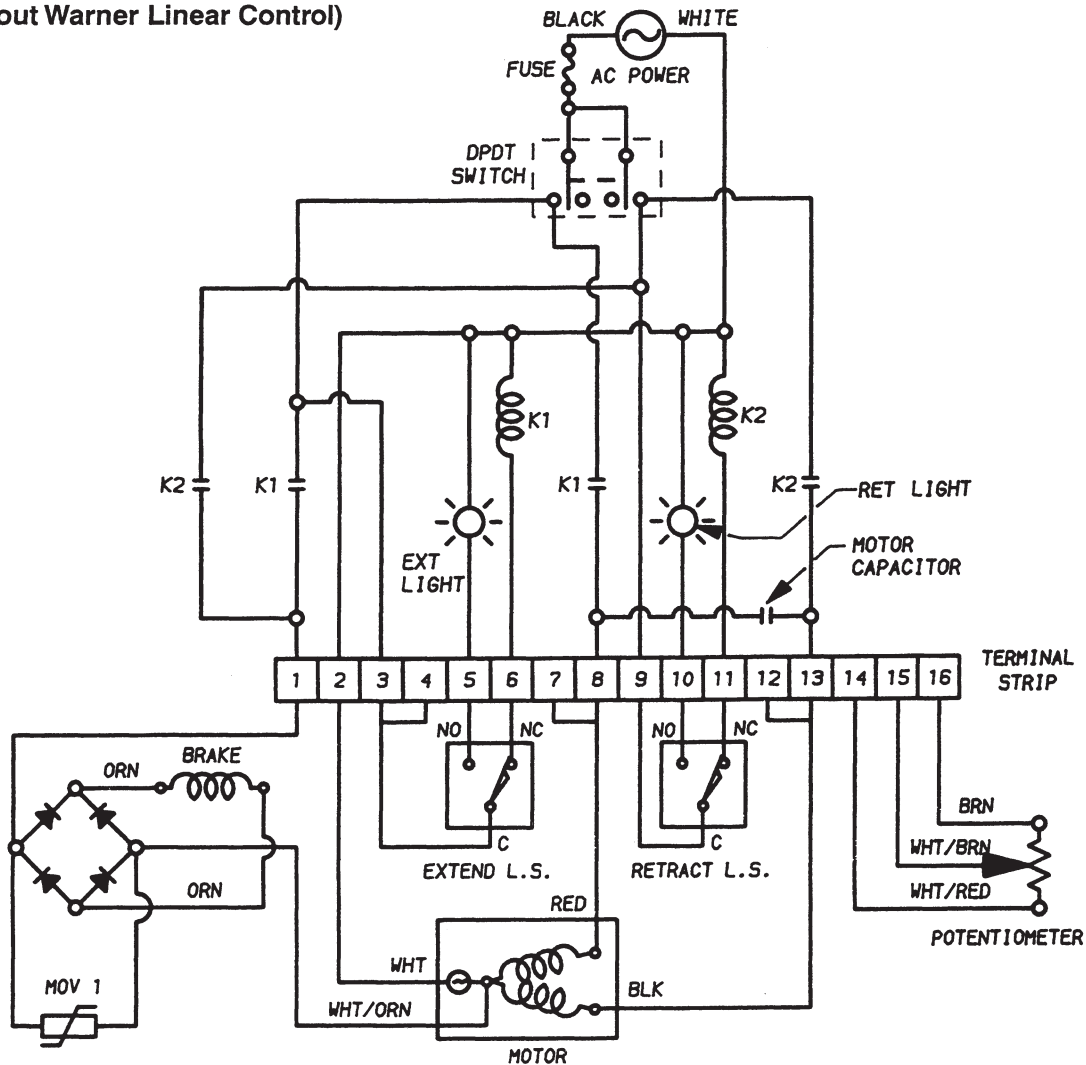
out Warner Linear Control)

BLACK WHITE
FUSE AC POWER
DPDT SWITCH

K1
K2
K2 K1
K1
K2
RET LIGHT
MOTOR CAPACITOR
EXT LIGHT

| 1 | 2 | 3 | 4 | 5 | 6 | 7 | 8 | 9 | 10 | 11 | 12 | 13 | 14 | 15 | 16 |
|---|---|---|---|---|---|---|---|---|---|---|---|---|---|---|---|

TERMINAL STRIP

NO NC
C
EXTEND L.S.
NO NC
C
RETRACT L.S.

ORN BRAKE
ORN

BRN
WHT/BRN
WHT/RED
POTENTIOMETER

RED
WHT
BLK
WHT/ORN
MOTOR
MOV 1